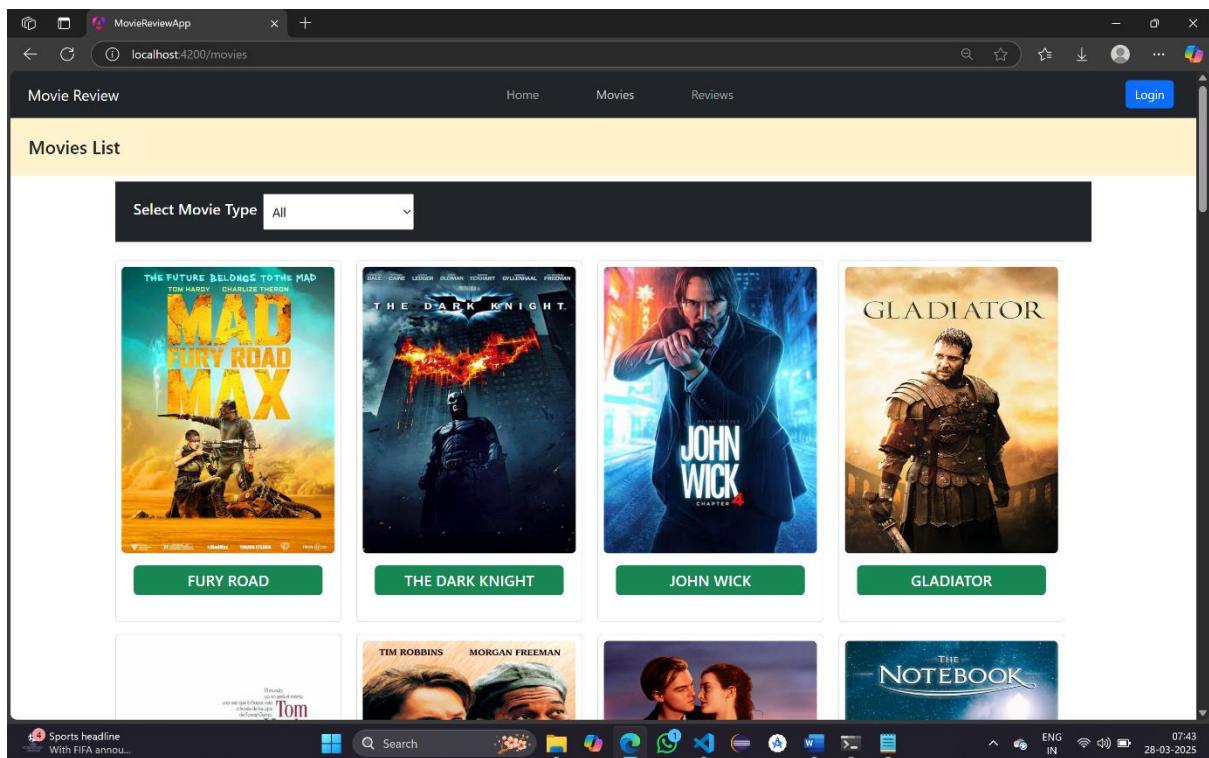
MovieReviewApp

localhost:4200/movies

Movie Review

Home

Movies

Reviews

Login

Movies List

Select Movie Type All

THE FUTURE BELONGS TO THE MAD
TOM HARDY CHARLIZE THERON
MAD MAX FURY ROAD

FURY ROAD

THE DARK KNIGHT

THE DARK KNIGHT

JOHN WICK CHAPTER 4

JOHN WICK

GLADIATOR

GLADIATOR

Tom

TIM ROBBINS MORGAN FREEMAN

THE NOTEBOOK

4 Sports headline
With FIFA annou...

Search

ENG
IN

07:43
28-03-2025